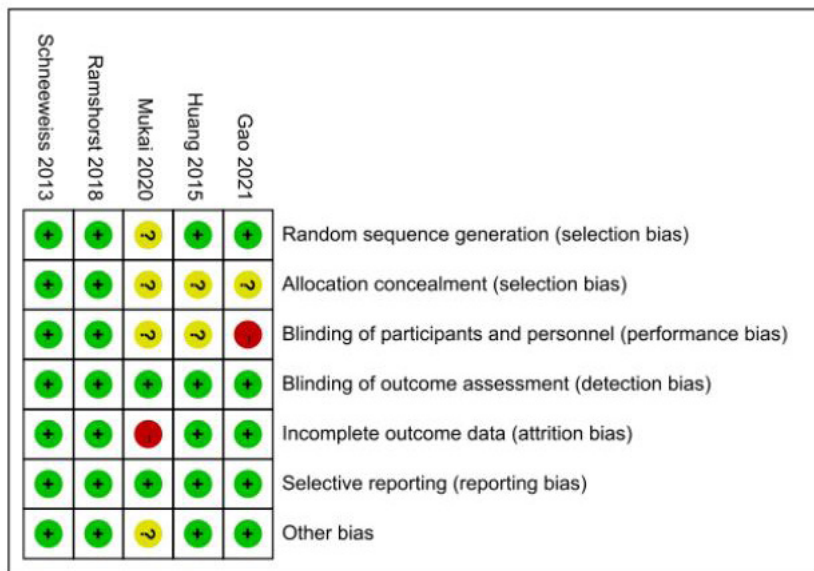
| Schneeweiss 2013 | Ramshorst 2018 | Mukai 2020 | Huang 2015 | Gao 2021 | |
|---|---|---|---|---|---|
| + | + | ? | + | + | Random sequence generation (selection bias) |
| + | + | ? | ? | ? | Allocation concealment (selection bias) |
| + | + | ? | ? | - | Blinding of participants and personnel (performance bias) |
| + | + | + | + | + | Blinding of outcome assessment (detection bias) |
| + | + | - | + | + | Incomplete outcome data (attrition bias) |
| + | + | + | + | + | Selective reporting (reporting bias) |
| + | + | ? | + | + | Other bias |